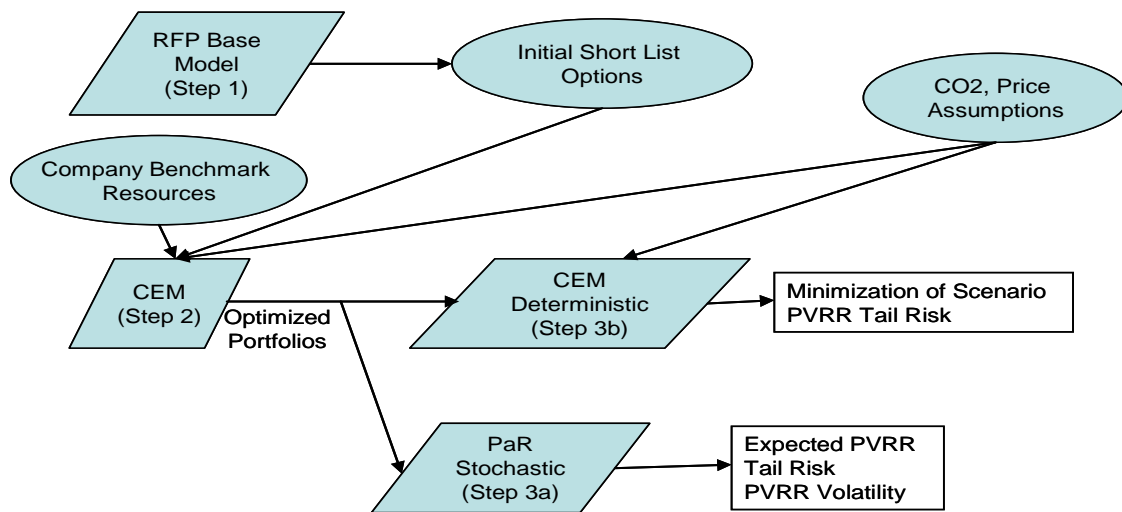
RFP Base Model (Step 1)

Initial Short List Options

CO2, Price Assumptions

Company Benchmark Resources

CEM (Step 2)

Optimized Portfolios

CEM Deterministic (Step 3b)

Minimization of Scenario PVRR Tail Risk

PaR Stochastic (Step 3a)

Expected PVRR
Tail Risk
PVRR Volatility